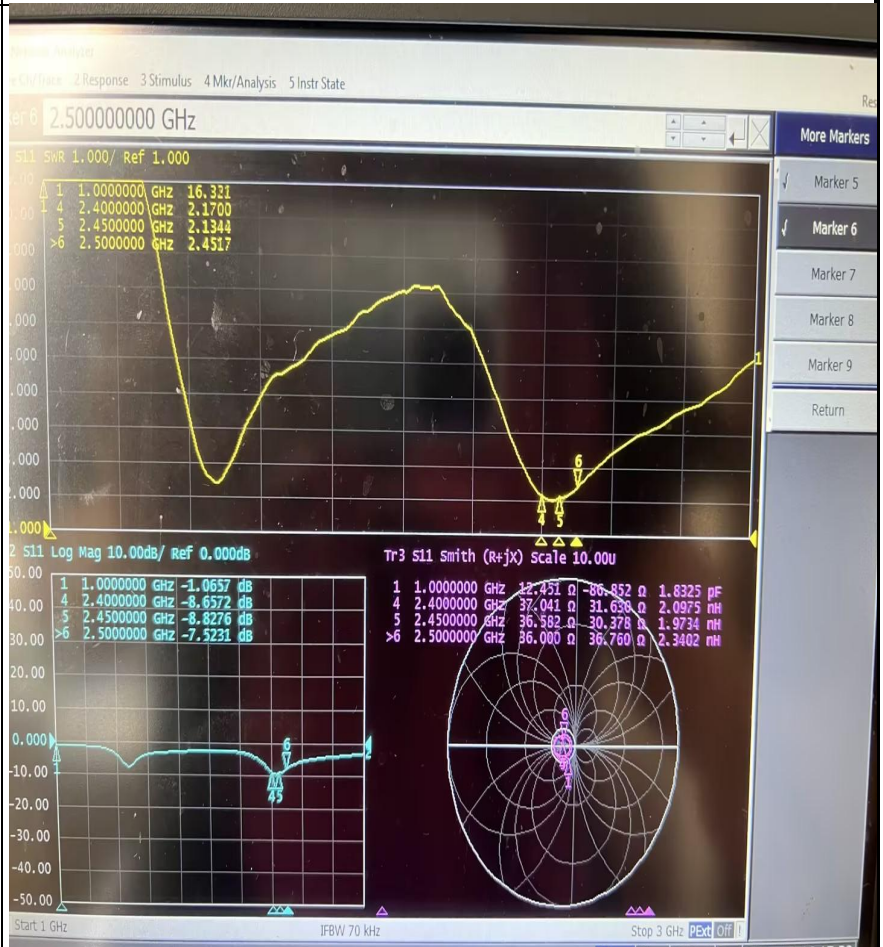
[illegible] Analyzer
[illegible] Ch/Trace 2 Response 3 Stimulus 4 Mkr/Analysis 5 Instr State
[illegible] 2.500000000 GHz
More Markers
Marker 5
Marker 6
Marker 7
Marker 8
Marker 9
Return
S11 SWR 1.000/ Ref 1.000
1 1.0000000 GHz 16.321
4 2.4000000 GHz 2.1700
5 2.4500000 GHz 2.1344
>6 2.5000000 GHz 2.4517
1.000
2 S11 Log Mag 10.00dB/ Ref 0.000dB
50.00
40.00
30.00
20.00
10.00
0.000
-10.00
-20.00
-30.00
-40.00
-50.00
1 1.0000000 GHz -1.0657 dB
4 2.4000000 GHz -8.6572 dB
5 2.4500000 GHz -8.8276 dB
>6 2.5000000 GHz -7.5231 dB
Tr3 S11 Smith (R+jX) Scale 10.00U
1 1.0000000 GHz 12.451 Ω -86.852 Ω 1.8325 pF
4 2.4000000 GHz 37.041 Ω 31.630 Ω 2.0975 nH
5 2.4500000 GHz 36.582 Ω 30.378 Ω 1.9734 nH
>6 2.5000000 GHz 36.000 Ω 36.760 Ω 2.3402 nH
Start 1 GHz
IFBW 70 kHz
Stop 3 GHz PExt Off